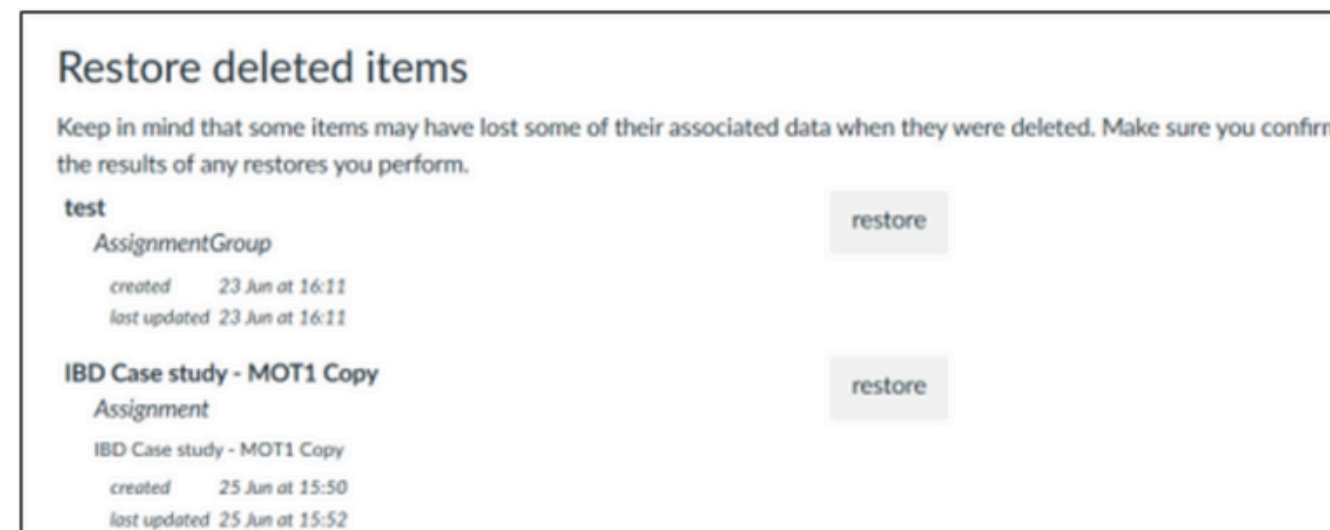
Restore deleted items

Keep in mind that some items may have lost some of their associated data when they were deleted. Make sure you confirm the results of any restores you perform.

test
AssignmentGroup
created 23 Jun at 16:11
last updated 23 Jun at 16:11

restore

IBD Case study - MOT1 Copy
Assignment
IBD Case study - MOT1 Copy
created 25 Jun at 15:50
last updated 25 Jun at 15:52

restore